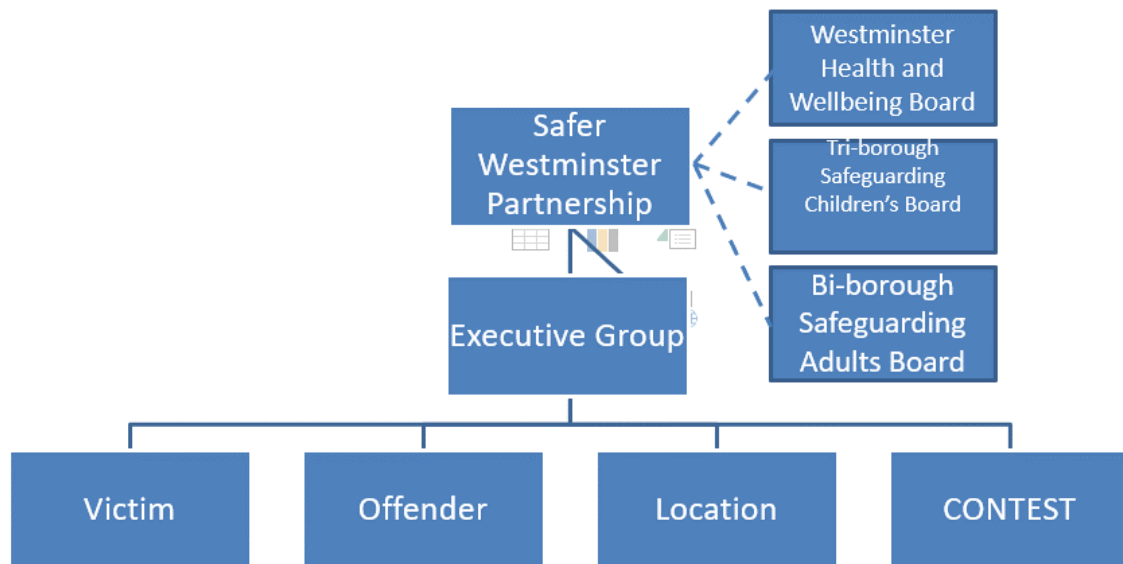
Westminster Health and Wellbeing Board

Safer Westminster Partnership

Tri-borough Safeguarding Children's Board

Bi-borough Safeguarding Adults Board

Executive Group

Victim

Offender

Location

CONTEST